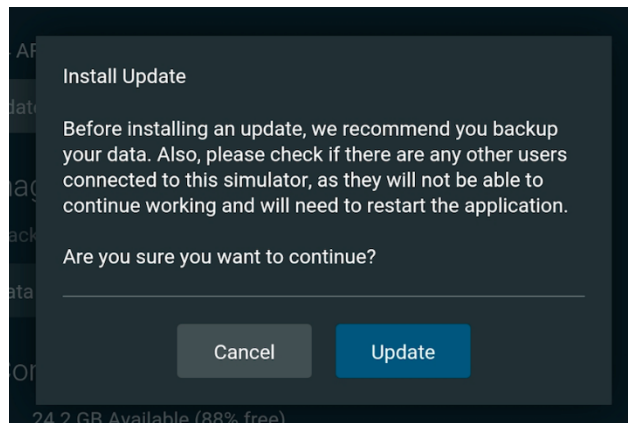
AF

date

nag

ack

ata

or

Install Update

Before installing an update, we recommend you backup your data. Also, please check if there are any other users connected to this simulator, as they will not be able to continue working and will need to restart the application.

Are you sure you want to continue?

Cancel

Update

24.2 GB Available (88% free)